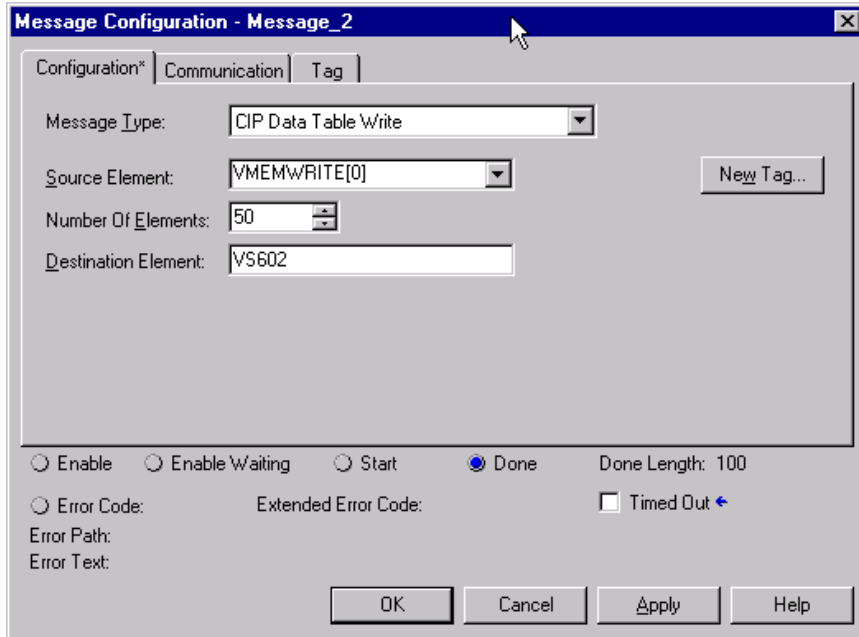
Message Configuration - Message_2

Configuration* | Communication | Tag

Message Type: CIP Data Table Write

Source Element: VMEMWRITE[0]

New Tag...

Number Of Elements: 50

Destination Element: VS602

Enable  Enable Waiting  Start  Done  Done Length: 100

Error Code:  Extended Error Code:  Timed Out

Error Path:

Error Text:

OK  Cancel  Apply  Help